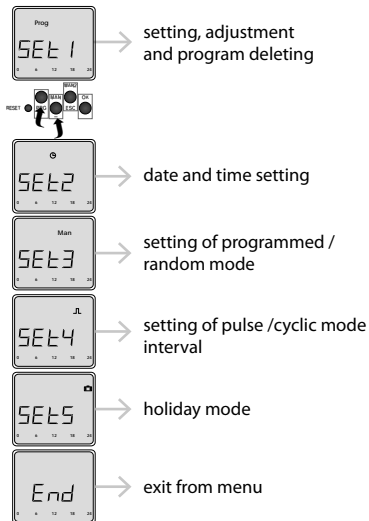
Prog
SEt 1
0 6 12 18 24
setting, adjustment and program deleting

RESET
PRG
MAN
MENU
ESC
OK

SEt2
0 6 12 18 24
date and time setting

Man
SEt3
0 6 12 18 24
setting of programmed / random mode

SEt4
0 6 12 18 24
setting of pulse /cyclic mode interval

SEt5
0 6 12 18 24
holiday mode

End
0 6 12 18 24
exit from menu